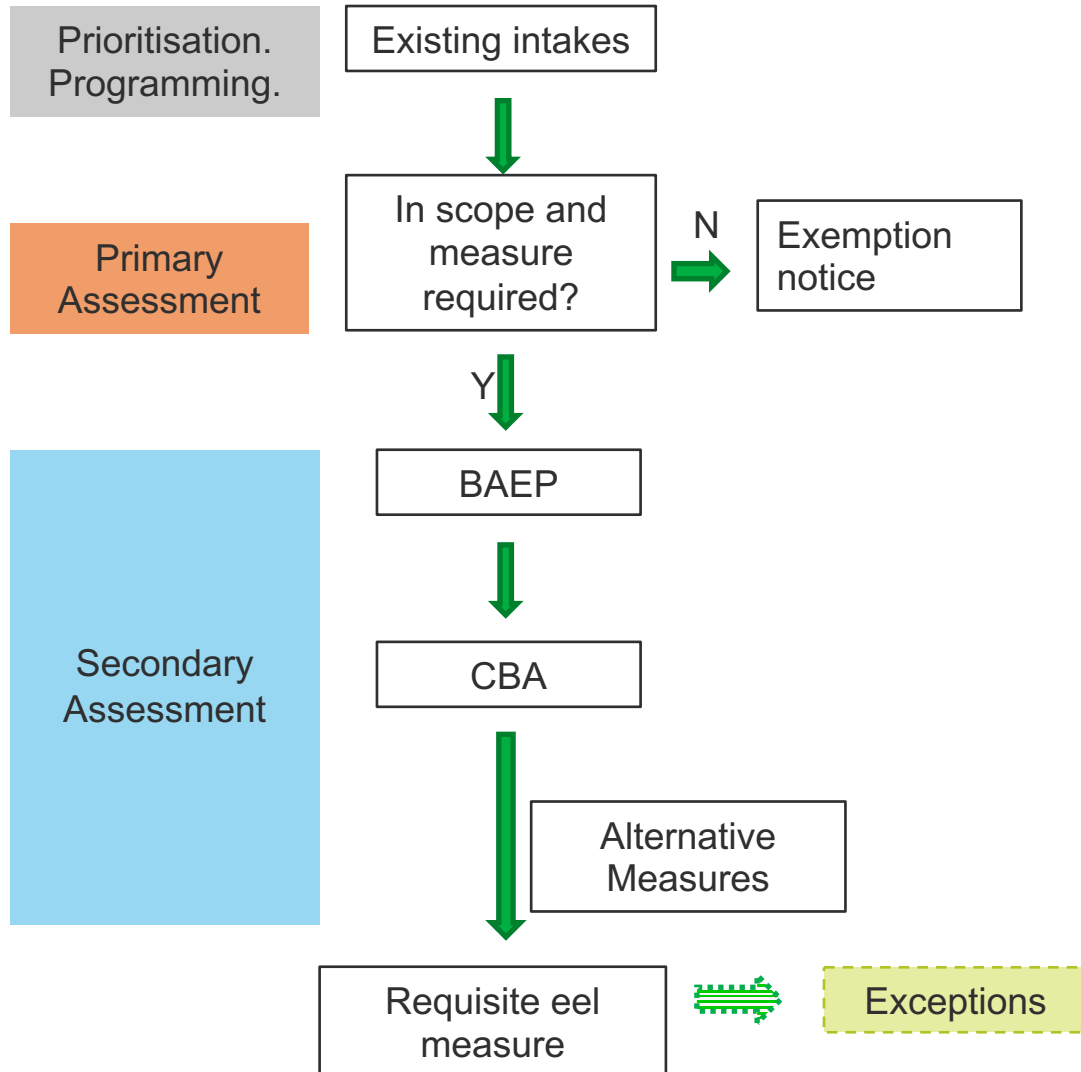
Prioritisation. Programming.

Existing intakes

Primary Assessment

In scope and measure required?

N

Exemption notice

Y

Secondary Assessment

BAEP

CBA

Alternative Measures

Requisite eel measure

Exceptions